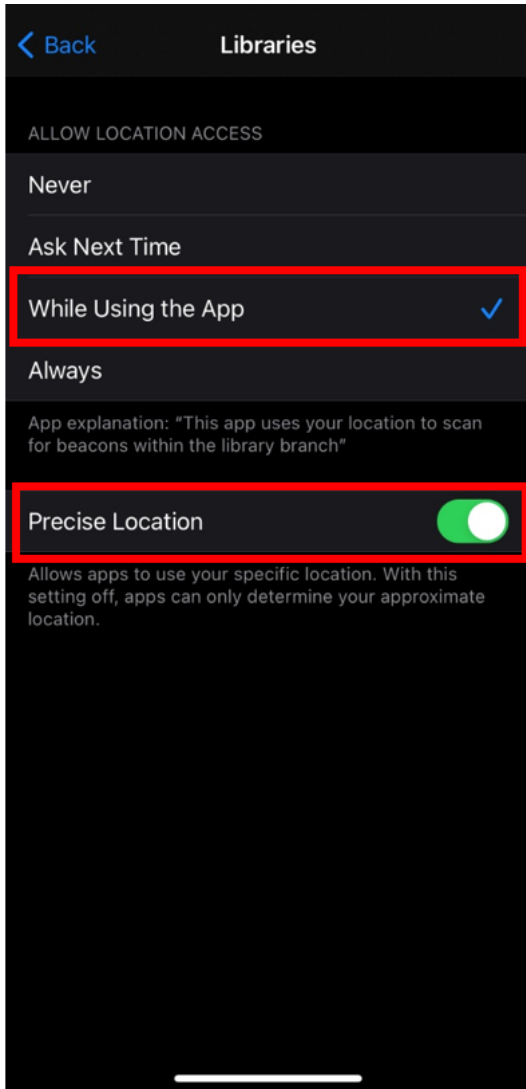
Back

Libraries

ALLOW LOCATION ACCESS

Never

Ask Next Time

While Using the App

Always

App explanation: "This app uses your location to scan for beacons within the library branch"

Precise Location

Allows apps to use your specific location. With this setting off, apps can only determine your approximate location.